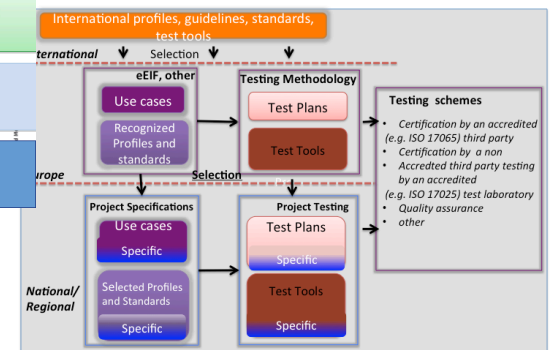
International profiles, guidelines, standards, test tools

nternational

Selection

eEIF, other

Use cases

Recognized Profiles and standards

Testing Methodology

Test Plans

Test Tools

Testing schemes

• *Certification by an accredited (e.g. ISO 17065) third party*
• *Certification by a non*
• *Accredted third party testing by an accredited (e.g. ISO 17025) test laboratory*
• *Quality assurance*
• *other*

urope

Selection

Project Specifications

Use cases

Specific

Selected Profiles and Standards

Specific

Project Testing

Test Plans

Specific

Test Tools

Specific

National/ Regional